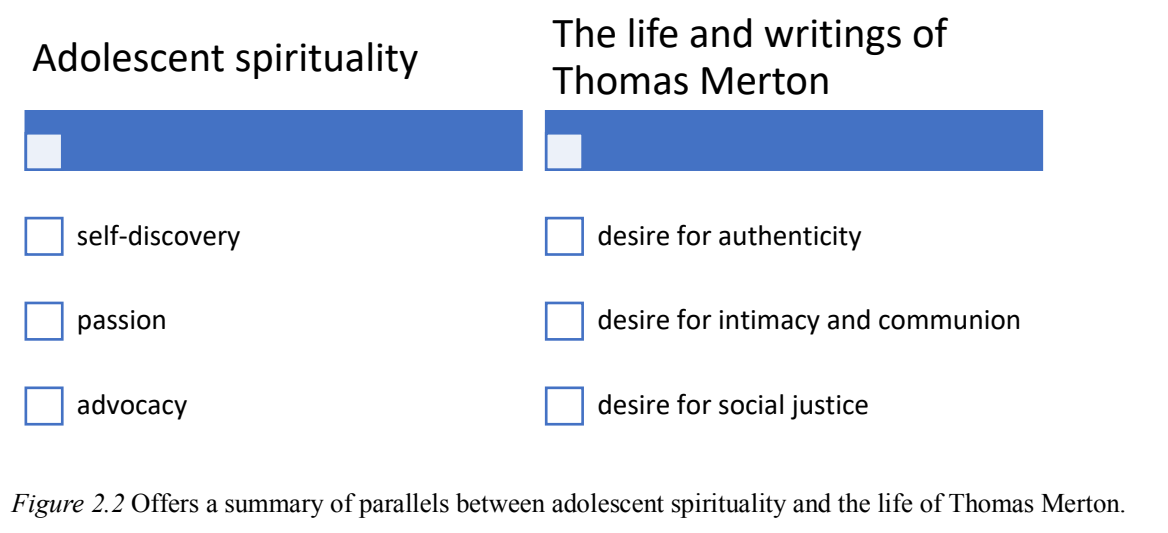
Adolescent spirituality

self-discovery

passion

advocacy

The life and writings of Thomas Merton

desire for authenticity

desire for intimacy and communion

desire for social justice

*Figure 2.2* Offers a summary of parallels between adolescent spirituality and the life of Thomas Merton.